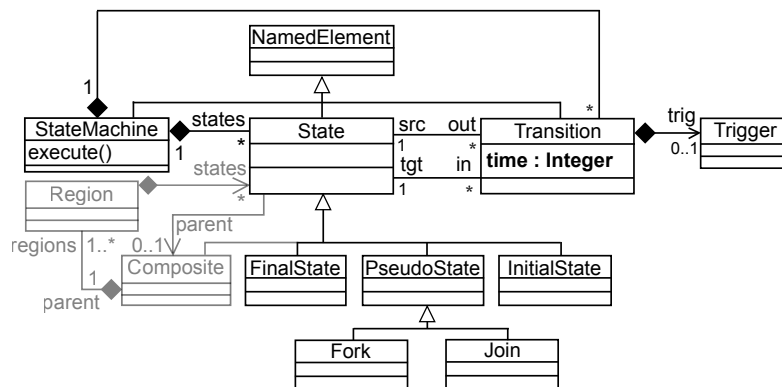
NamedElement

1

*

StateMachine

execute()

states

*

1

State

src

1

tgt

1

out

*

in

*

Transition

time : Integer

trig

0..1

Trigger

Region

states

*

parent

regions 1..*

0..1

1

Composite

parent

FinalState

PseudoState

InitialState

Fork

Join